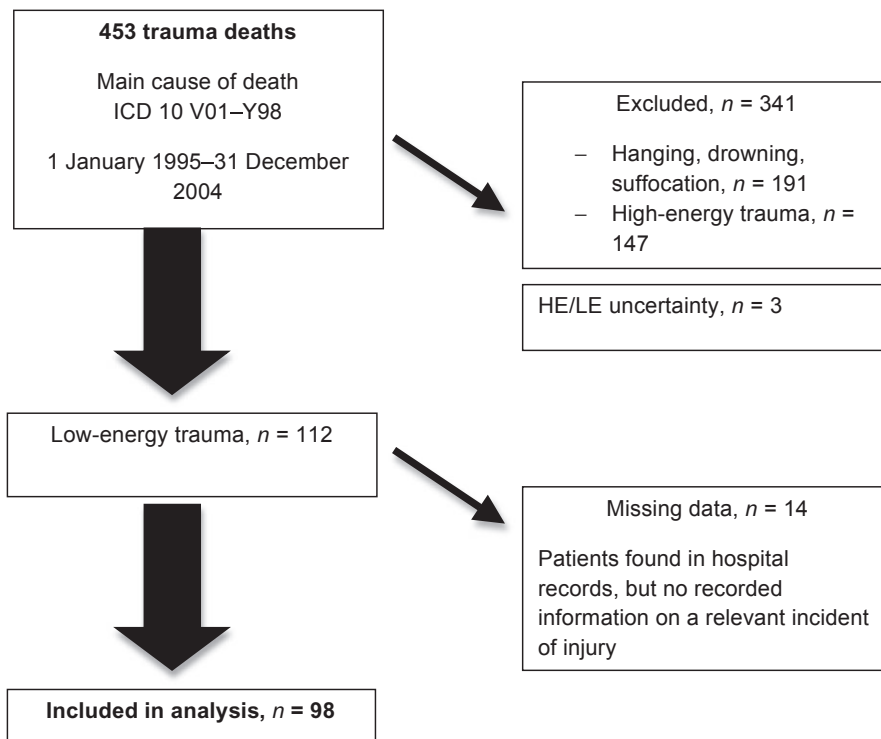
**453 trauma deaths**

Main cause of death ICD 10 V01–Y98

1 January 1995–31 December 2004

Excluded, $n$ = 341

– Hanging, drowning, suffocation, $n$ = 191
– High-energy trauma, $n$ = 147

HE/LE uncertainty, $n$ = 3

Low-energy trauma, $n$ = 112

Missing data, $n$ = 14

Patients found in hospital records, but no recorded information on a relevant incident of injury

**Included in analysis, $n$ = 98**